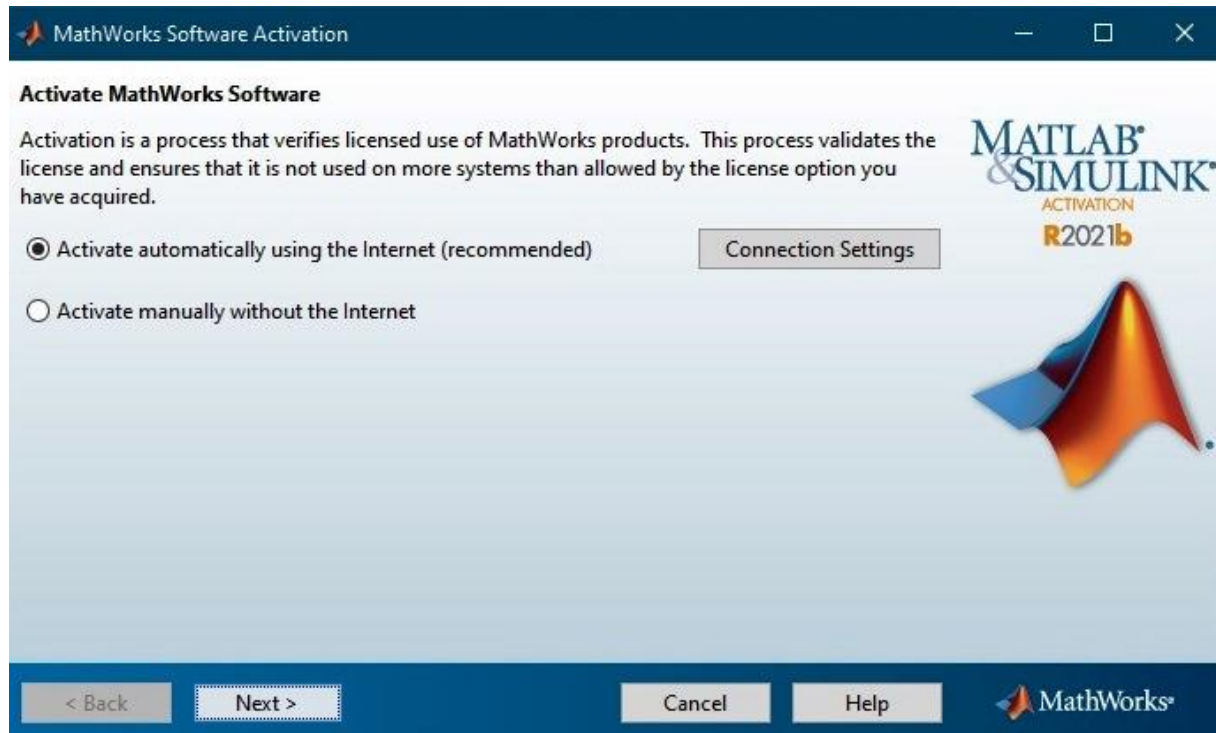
MathWorks Software Activation

Activate MathWorks Software

Activation is a process that verifies licensed use of MathWorks products. This process validates the license and ensures that it is not used on more systems than allowed by the license option you have acquired.

MATLAB®
&SIMULINK®
ACTIVATION
R2021b

Activate automatically using the Internet (recommended)

Connection Settings

Activate manually without the Internet

< Back

Next >

Cancel

Help

MathWorks®